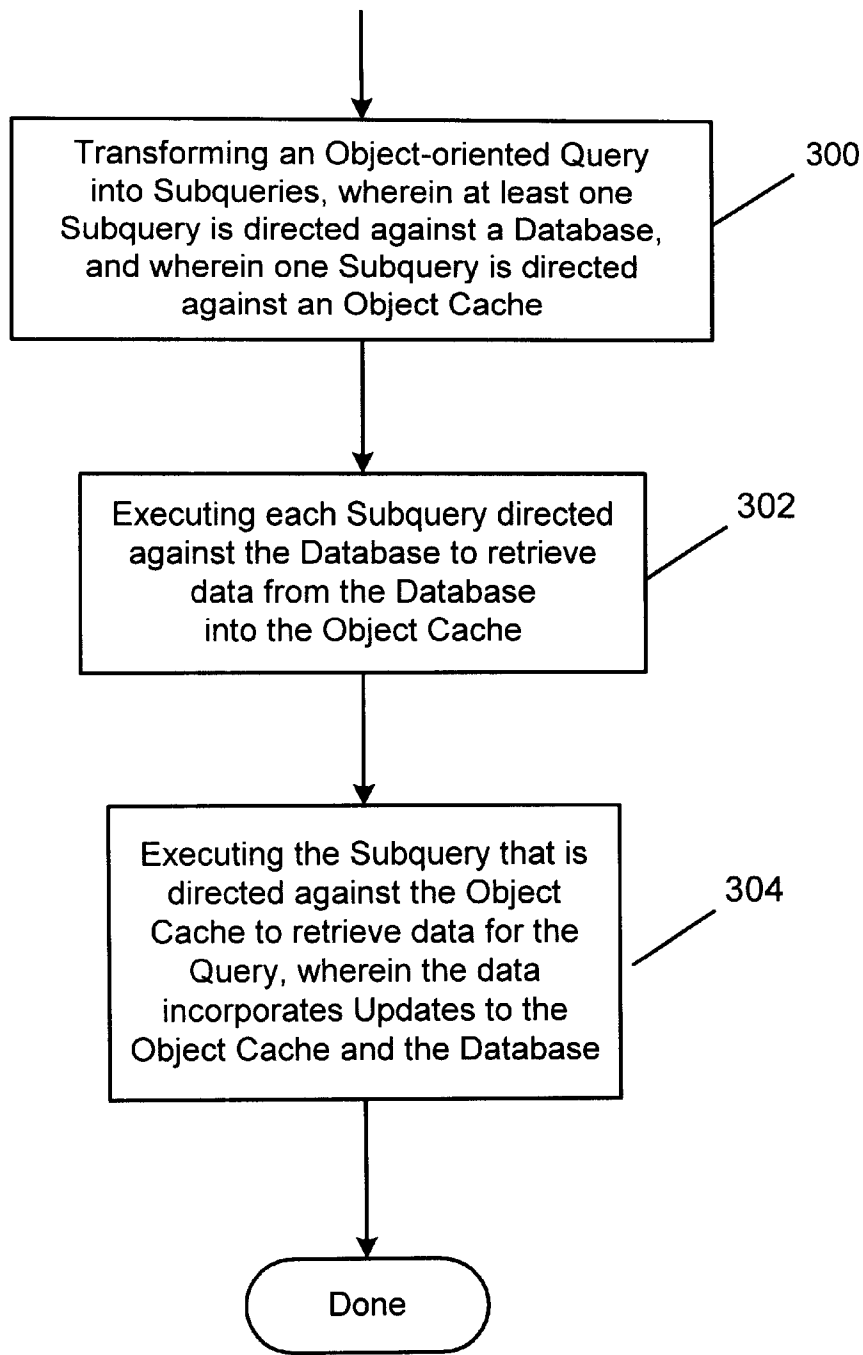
Transforming an Object-oriented Query into Subqueries, wherein at least one Subquery is directed against a Database, and wherein one Subquery is directed against an Object Cache

300

Executing each Subquery directed against the Database to retrieve data from the Database into the Object Cache

302

Executing the Subquery that is directed against the Object Cache to retrieve data for the Query, wherein the data incorporates Updates to the Object Cache and the Database

304

Done